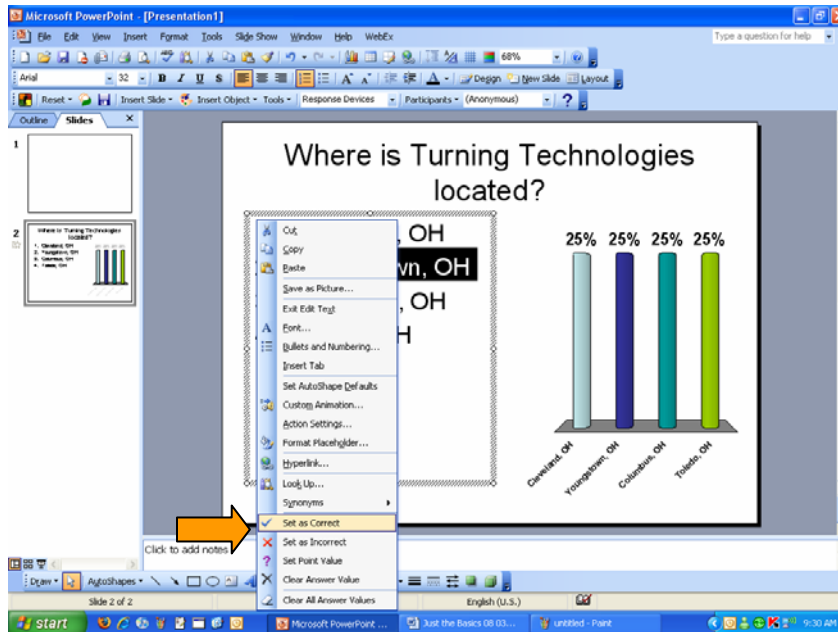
Microsoft PowerPoint - [Presentation1]

File Edit View Insert Format Tools Slide Show Window Help WebEx

Type a question for help

68%

Arial 32 B I U S

Design New Slide Layout

Reset Insert Slide Insert Object Tools Response Devices Participants (Anonymous)

Outline Slides

1

2

Where is Turning Technologies located?

1. Cleveland, OH
2. Youngstown, OH
3. Columbus, OH
4. Toledo, OH

Where is Turning Technologies located?

, OH
wn, OH
, OH
H

25% 25% 25% 25%

Cleveland, OH Youngstown, OH Columbus, OH Toledo, OH

Cut
Copy
Paste
Save as Picture...
Exit Edit Text
Font...
Bullets and Numbering...
Insert Tab
Set AutoShape Defaults
Custom Animation...
Action Settings...
Format Placeholder...
Hyperlink...
Look Up...
Synonyms
Set as Correct
Set as Incorrect
Set Point Value
Clear Answer Value
Clear All Answer Values

Click to add notes

Draw AutoShapes

Slide 2 of 2 English (U.S.)

start Microsoft PowerPoint ... Just the Basics 08 03... untitled - Paint 9:30 AM